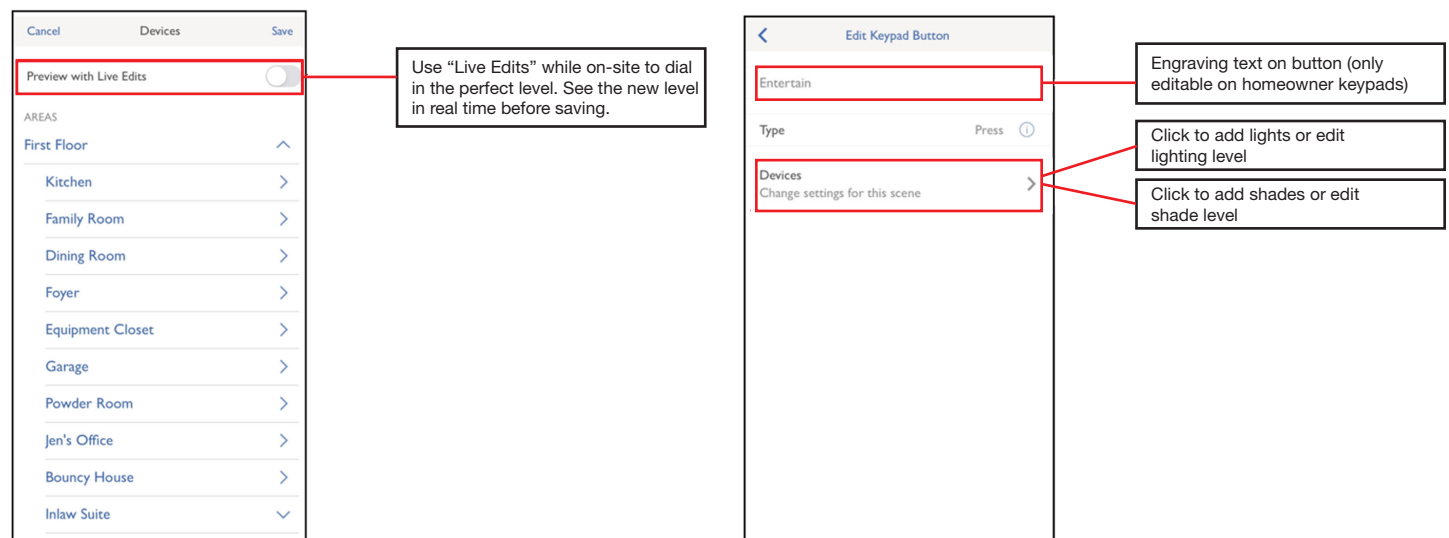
Cancel Devices Save

Preview with Live Edits

AREAS

First Floor

Kitchen

Family Room

Dining Room

Foyer

Equipment Closet

Garage

Powder Room

Jen's Office

Bouncy House

Inlaw Suite

Use "Live Edits" while on-site to dial in the perfect level. See the new level in real time before saving.

Edit Keypad Button

Entertain

Type Press

Devices
Change settings for this scene

Engraving text on button (only editable on homeowner keypads)

Click to add lights or edit lighting level

Click to add shades or edit shade level